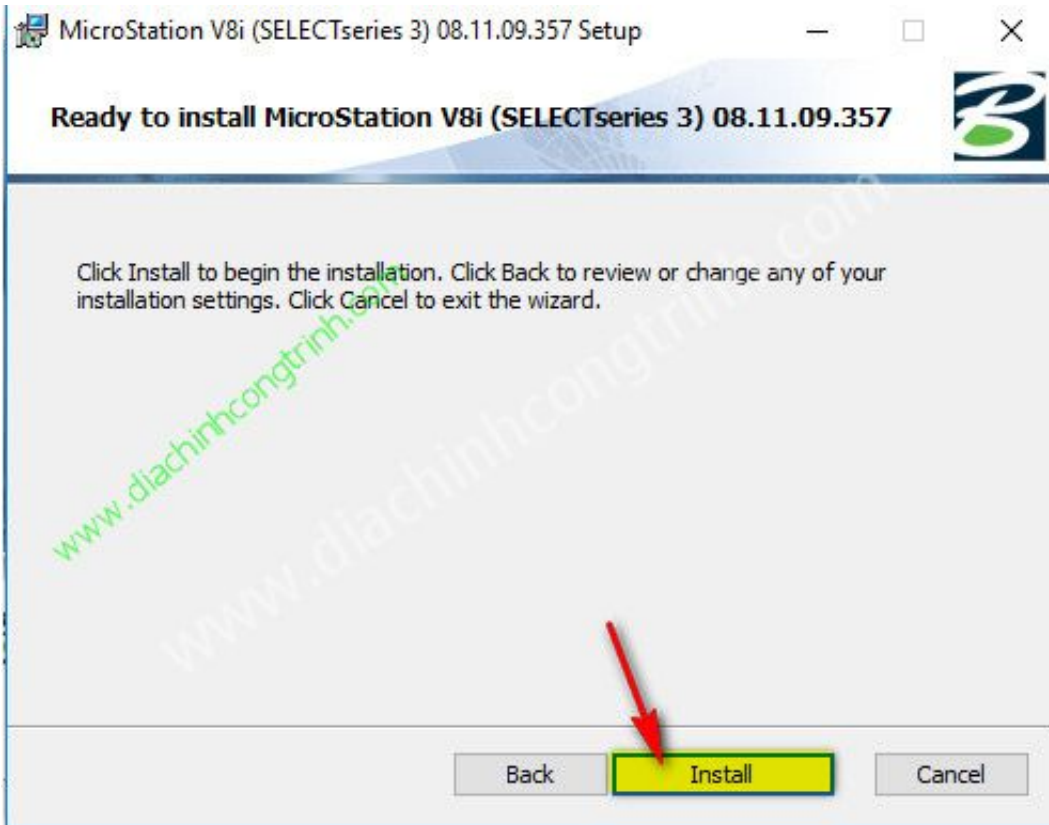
MicroStation V8i (SELECTseries 3) 08.11.09.357 Setup

Ready to install MicroStation V8i (SELECTseries 3) 08.11.09.357

Click Install to begin the installation. Click Back to review or change any of your installation settings. Click Cancel to exit the wizard.

www.diachinhcongtrinh.com

www.diachinhcongtrinh.com

Back
Install
Cancel